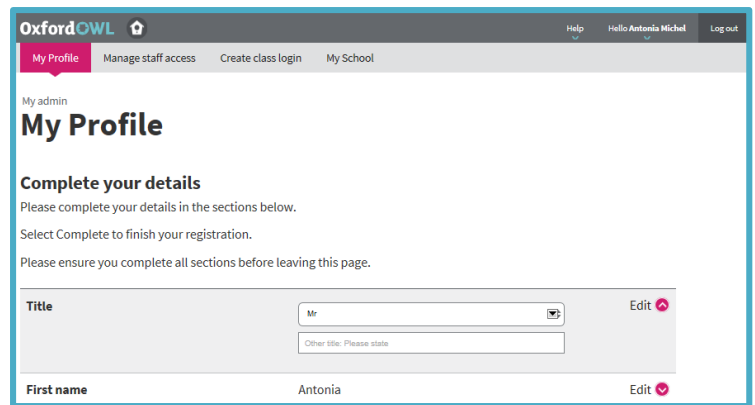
OxfordOWL

Help

Hello Antonia Michel

Log out

My Profile

Manage staff access

Create class login

My School

My admin

My Profile

Complete your details

Please complete your details in the sections below.

Select Complete to finish your registration.

Please ensure you complete all sections before leaving this page.

Title

Mr

Other title: Please state

Edit

First name

Antonia

Edit